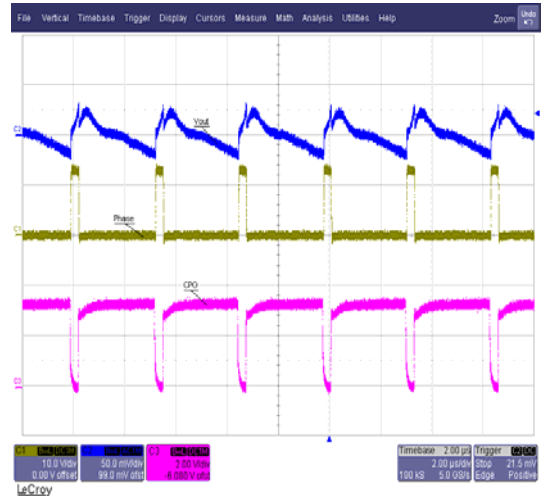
File Vertical Timebase Trigger Display Cursors Measure Math Analysis Utilities Help

Zoom

Undo

Vout

Phase

CPO

C2

C1

C3

C1 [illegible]
10.0 V/div
0.00 V offset

C2 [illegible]
50.0 mV/div
99.0 mV ofst

C3 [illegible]
2.00 V/div
8.080 V ofst

Timebase 2.00 µs
2.00 µs/div
100 kS 5.0 GS/s

Trigger C2 DC
Stop 21.5 mV
Edge Positive

LeCroy